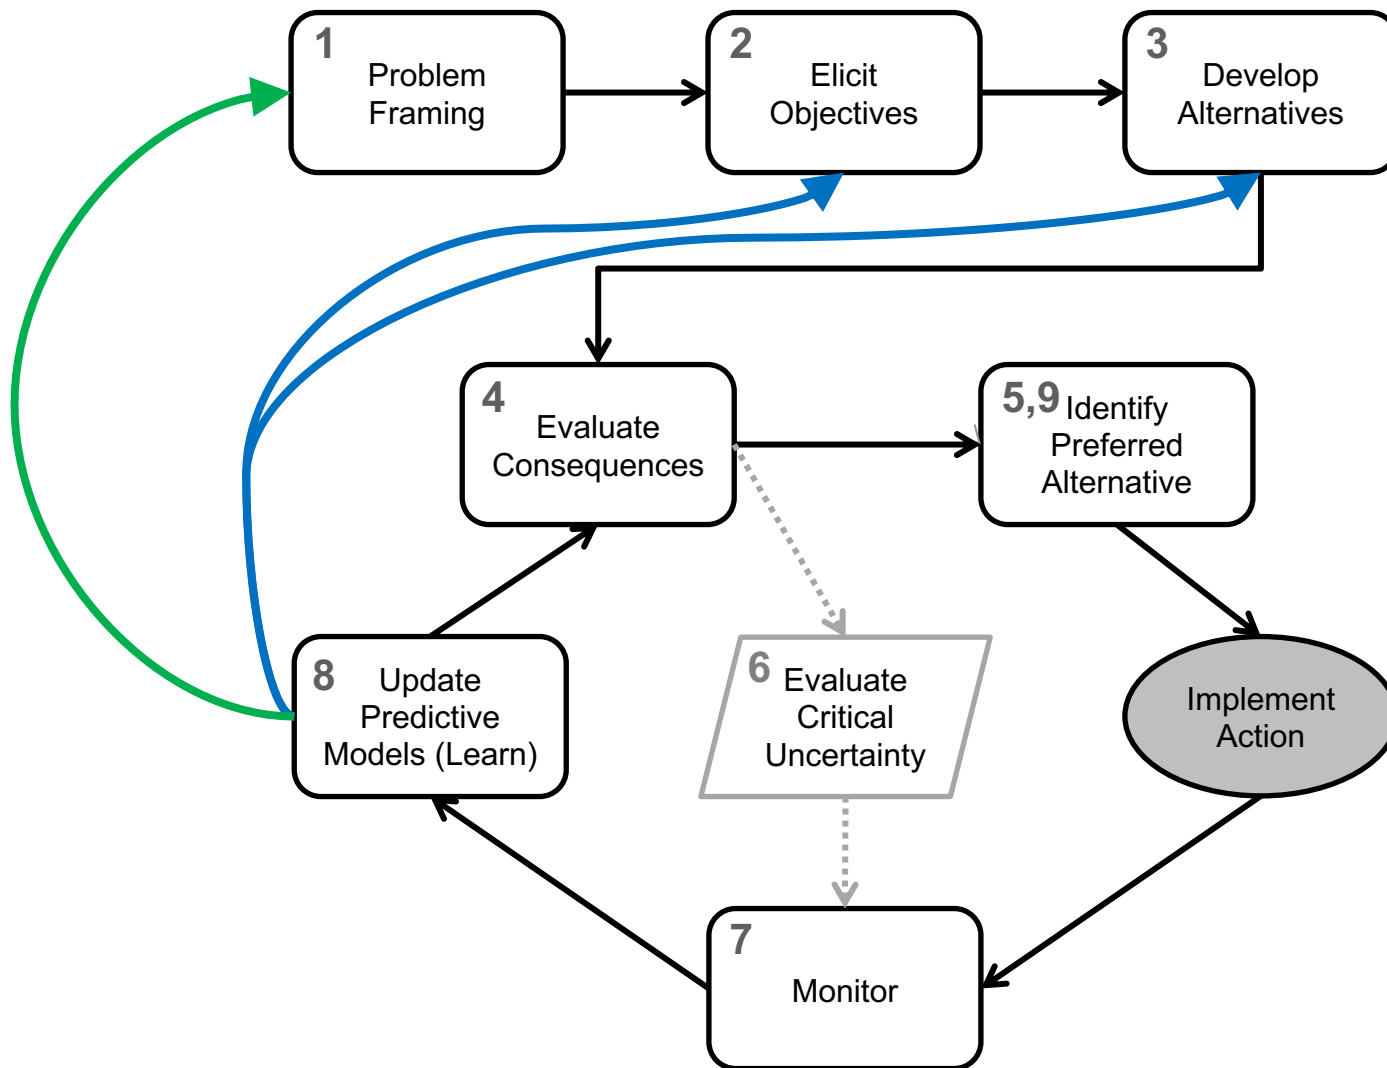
1 Problem Framing

2 Elicit Objectives

3 Develop Alternatives

4 Evaluate Consequences

5,9 Identify Preferred Alternative

8 Update Predictive Models (Learn)

6 Evaluate Critical Uncertainty

Implement Action

7 Monitor